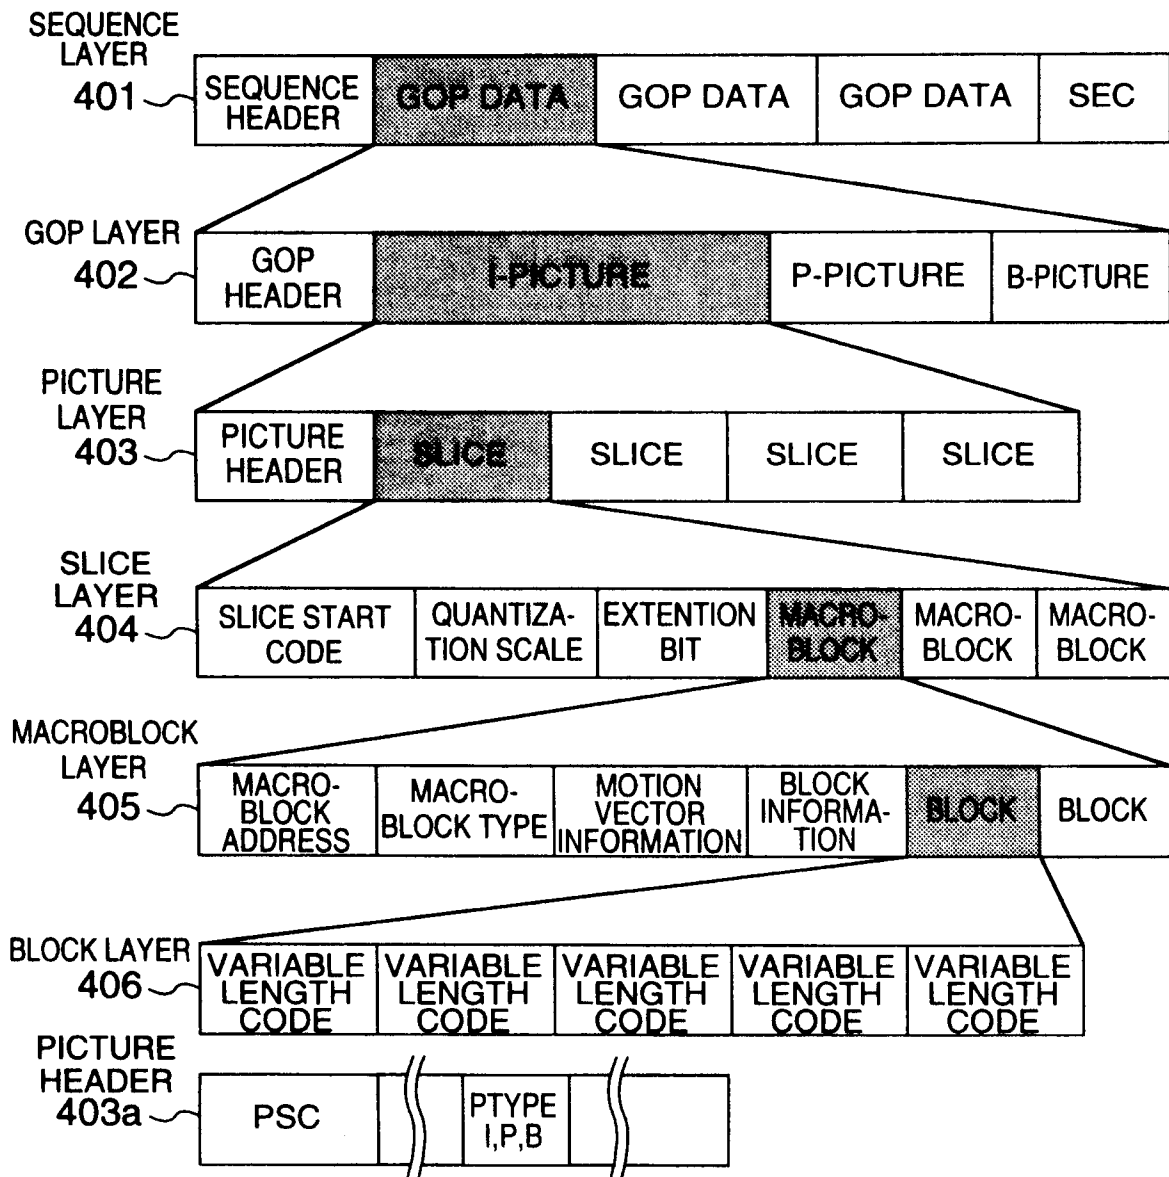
SEQUENCE LAYER
401
SEQUENCE HEADER
GOP DATA
GOP DATA
GOP DATA
SEC

GOP LAYER
402
GOP HEADER
I-PICTURE
P-PICTURE
B-PICTURE

PICTURE LAYER
403
PICTURE HEADER
SLICE
SLICE
SLICE
SLICE

SLICE LAYER
404
SLICE START CODE
QUANTIZATION SCALE
EXTENTION BIT
MACROBLOCK
MACROBLOCK
MACROBLOCK

MACROBLOCK LAYER
405
MACROBLOCK ADDRESS
MACROBLOCK TYPE
MOTION VECTOR INFORMATION
BLOCK INFORMATION
BLOCK
BLOCK

BLOCK LAYER
406
VARIABLE LENGTH CODE
VARIABLE LENGTH CODE
VARIABLE LENGTH CODE
VARIABLE LENGTH CODE
VARIABLE LENGTH CODE

PICTURE HEADER
403a
PSC
PTYPE I,P,B